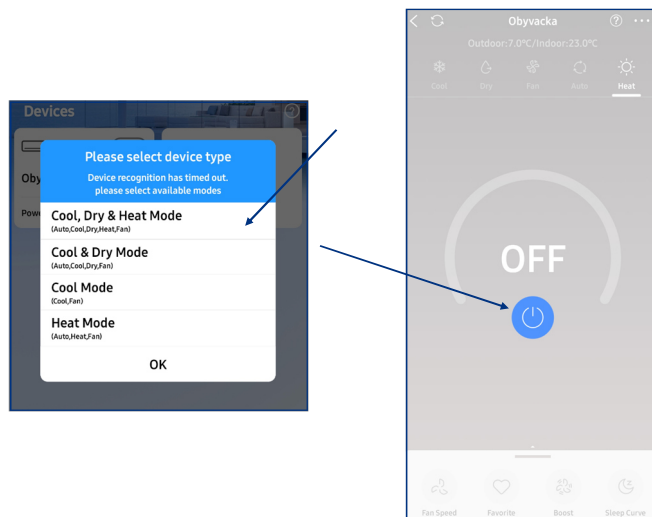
Devices

Oby

Powe

Please select device type

Device recognition has timed out. please select available modes

Cool, Dry & Heat Mode
(Auto,Cool,Dry,Heat,Fan)

Cool & Dry Mode
(Auto,Cool,Dry,Fan)

Cool Mode
(Cool,Fan)

Heat Mode
(Auto,Heat,Fan)

OK

Obyvacka

Outdoor:7.0℃/Indoor:23.0℃

Cool Dry Fan Auto Heat

OFF

Fan Speed Favorite Boost Sleep Curve